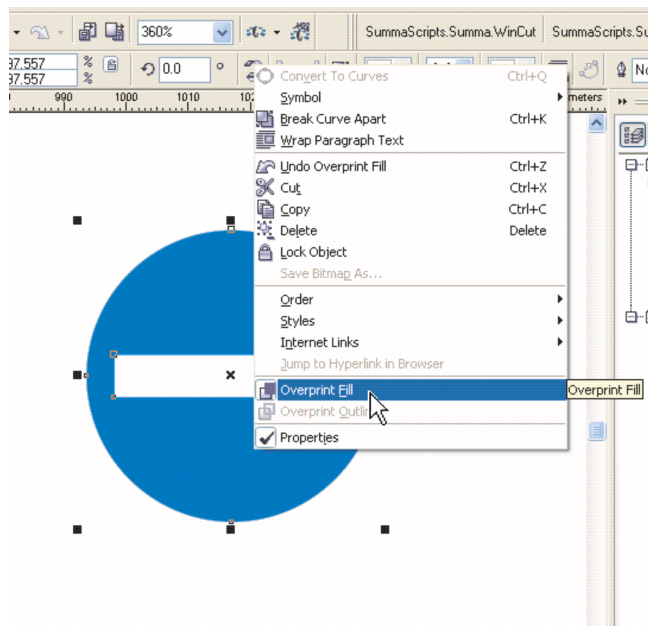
360%

SummaScripts.Summa.WinCut

SummaScripts.Su

97.557
97.557

%
%

0.0

°

No

990
1000
1010
102

meters

Convert To Curves Ctrl+Q
Symbol
Break Curve Apart Ctrl+K
Wrap Paragraph Text
Undo Overprint Fill Ctrl+Z
Cut Ctrl+X
Copy Ctrl+C
Delete Delete
Lock Object
Save Bitmap As...
Order
Styles
Internet Links
Jump to Hyperlink in Browser
Overprint Fill
Overprint Outline
Properties

Overprint Fill